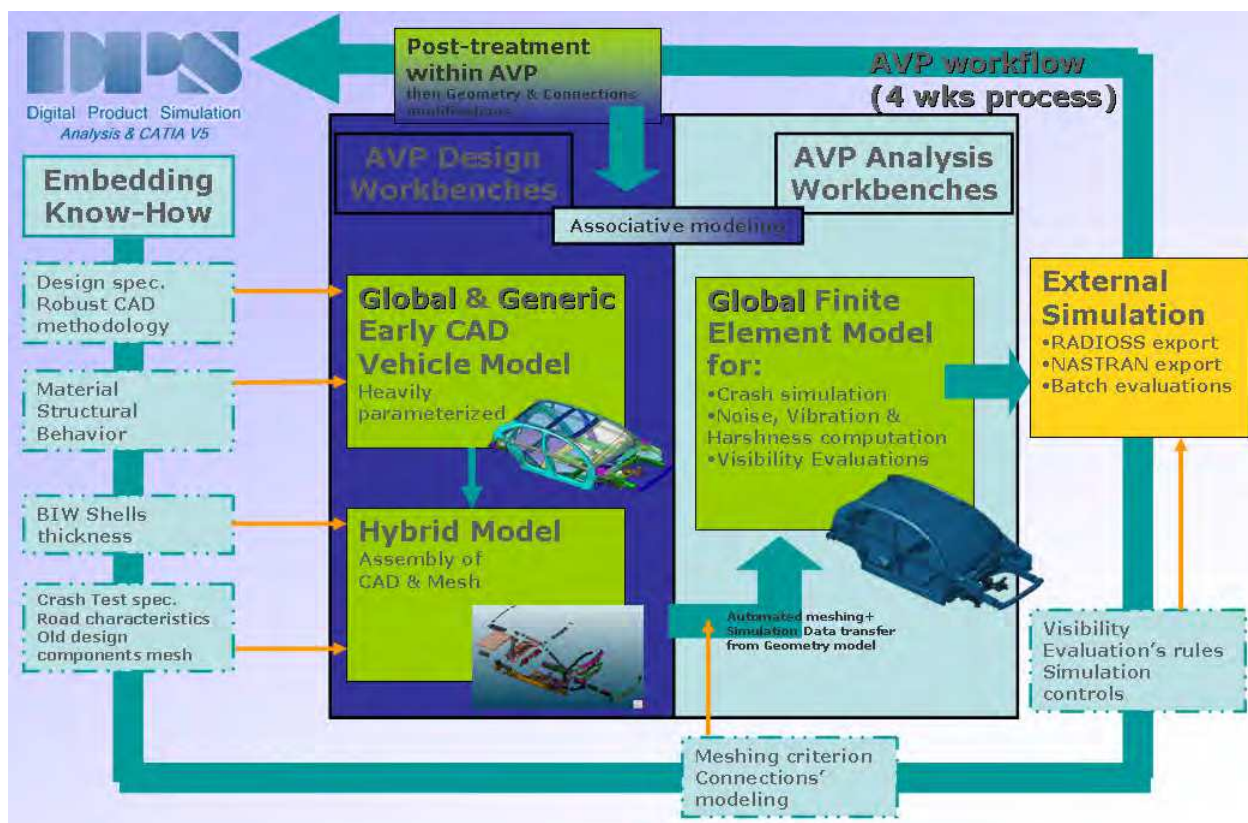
DPS
Digital Product Simulation
Analysis & CATIA V5

Post-treatment within AVP
then Geometry & Connections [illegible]

AVP workflow
(4 wks process)

Embedding Know-How

Design spec.
Robust CAD methodology

Material
Structural
Behavior

BIW Shells thickness

Crash Test spec.
Road characteristics
Old design components mesh

AVP Design Workbenches

AVP Analysis Workbenches

Associative modeling

Global & Generic Early CAD Vehicle Model
Heavily parameterized

Hybrid Model
Assembly of CAD & Mesh

Global Finite Element Model for:
•Crash simulation
•Noise, Vibration & Harshness computation
•Visibility Evaluations

Automated meshing+ Simulation Data transfer from Geometry model

External Simulation
•RADIOSS export
•NASTRAN export
•Batch evaluations

Visibility
Evaluation's rules
Simulation controls

Meshing criterion
Connections' modeling